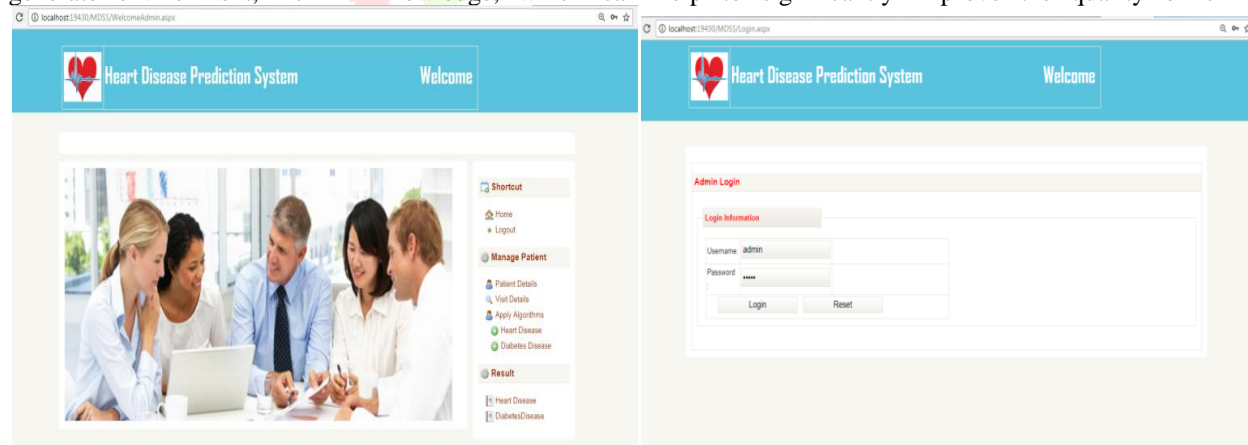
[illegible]

localhost:19430/MDSS/WelcomeAdmin.aspx

Heart Disease Prediction System

Welcome

Shortcut

Home

Logout

Manage Patient

Patient Details

Visit Details

Apply Algorithms

Heart Disease

Diabetes Disease

Result

Heart Disease

DiabetesDisease

localhost:19430/MDSS/Login.aspx

Heart Disease Prediction System

Welcome

Admin Login

Login Information

| Username | admin |
|---|---|
| Password : | ••••• |
| Login | Reset |